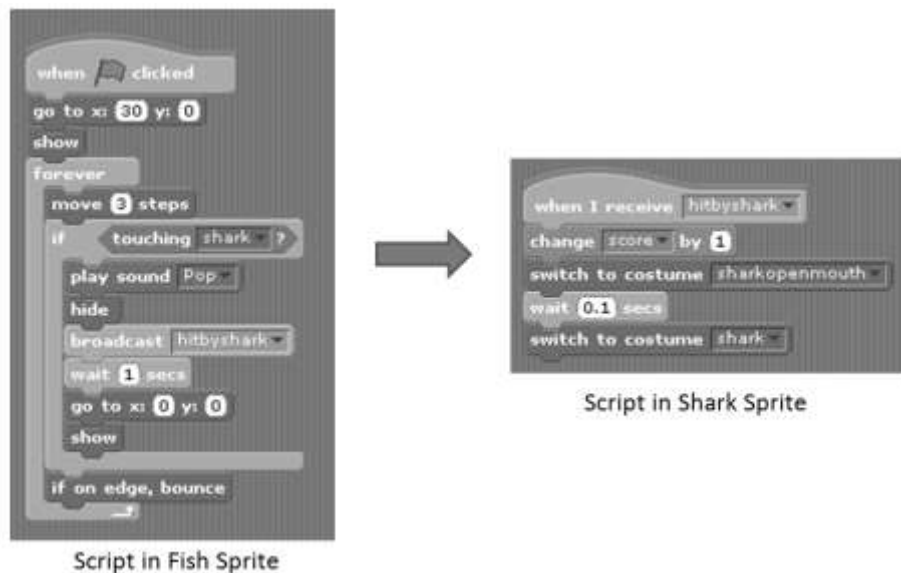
when [flag] clicked
go to x: 30 y: 0
show
forever
move 3 steps
if touching shark ?
play sound Pop
hide
broadcast hitbyshark
wait 1 secs
go to x: 0 y: 0
show
if on edge, bounce

Script in Fish Sprite

when I receive hitbyshark
change score by 1
switch to costume sharkopenmouth
wait 0.1 secs
switch to costume shark

Script in Shark Sprite